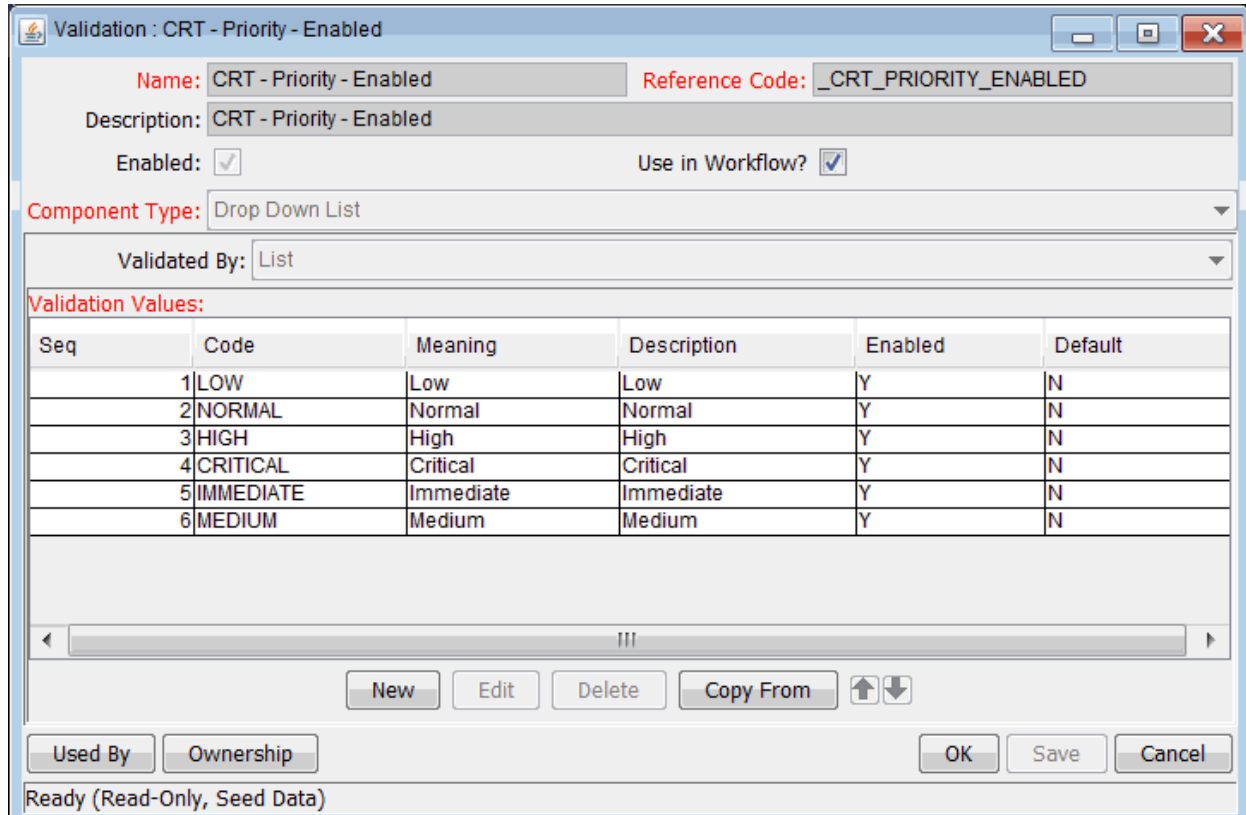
Validation : CRT - Priority - Enabled

Name: CRT - Priority - Enabled
Reference Code: _CRT_PRIORITY_ENABLED
Description: CRT - Priority - Enabled
Enabled:
Use in Workflow?
Component Type: Drop Down List
Validated By: List
Validation Values:

| Seq | Code | Meaning | Description | Enabled | Default |
|---|---|---|---|---|---|
| 1 | LOW | Low | Low | Y | N |
| 2 | NORMAL | Normal | Normal | Y | N |
| 3 | HIGH | High | High | Y | N |
| 4 | CRITICAL | Critical | Critical | Y | N |
| 5 | IMMEDIATE | Immediate | Immediate | Y | N |
| 6 | MEDIUM | Medium | Medium | Y | N |

New Edit Delete Copy From

Used By Ownership OK Save Cancel

Ready (Read-Only, Seed Data)